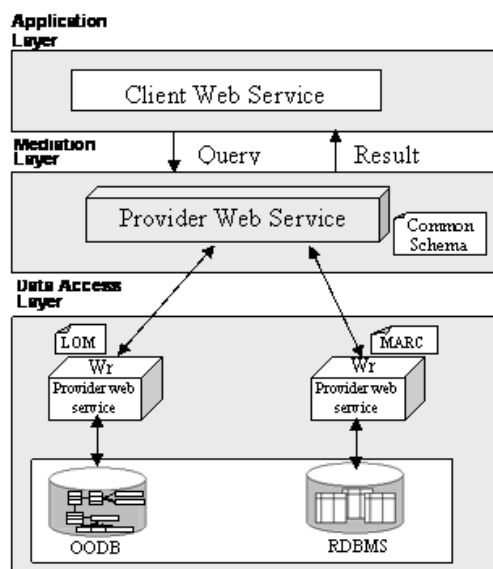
Application Layer

Client Web Service

Mediation Layer

Query

Result

Provider Web Service

Common Schema

Data Access Layer

LOM

Wr

Provider web service

MARC

Wr

Provider web service

OODB

RDBMS